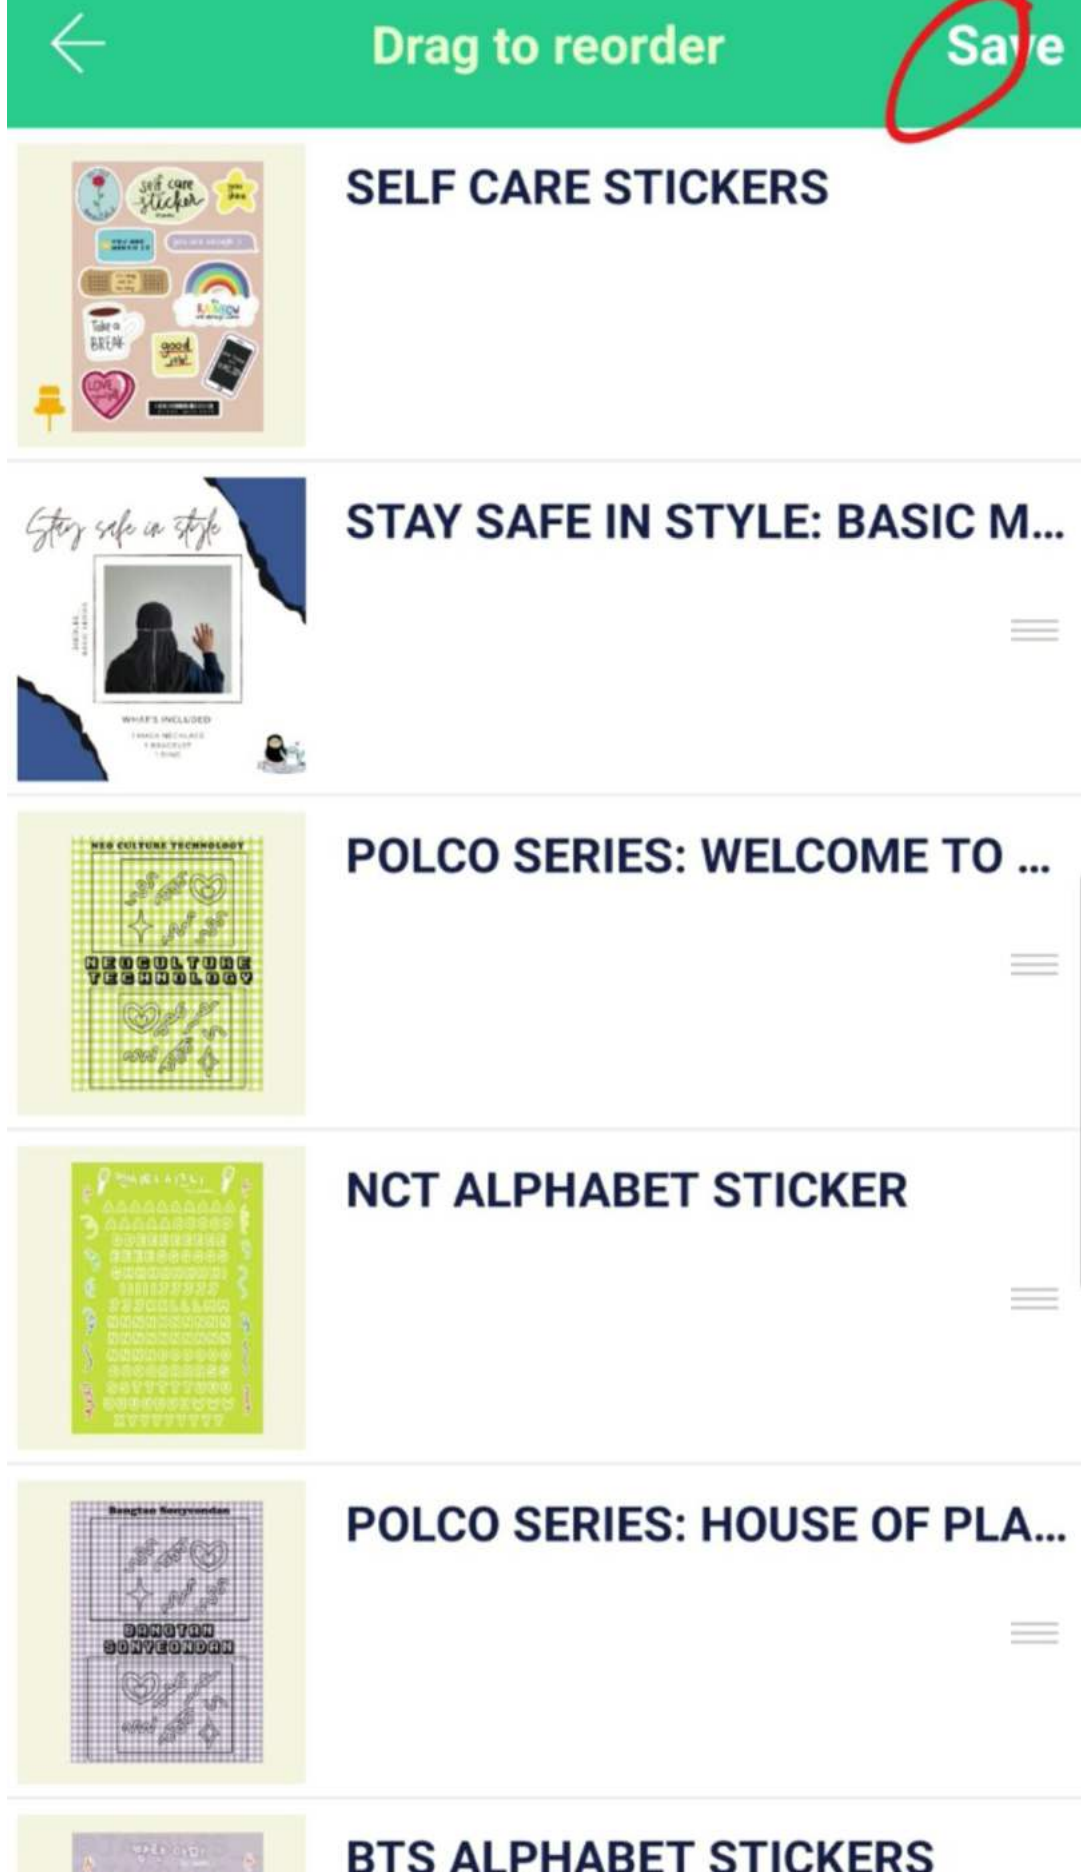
Drag to reorder

Save

self care sticker

Take a BREAK

good

LOVE

SELF CARE STICKERS

Stay safe in style

WHAT'S INCLUDED

STAY SAFE IN STYLE: BASIC M...

NEO CULTURE TECHNOLOGY

NEO CULTURE TECHNOLOGY

POLCO SERIES: WELCOME TO ...

NCT ALPHABET STICKER

Bangtan Sonyeondan

BANGTAN SONYEONDAN

POLCO SERIES: HOUSE OF PLA...

BTS ALPHABET STICKERS